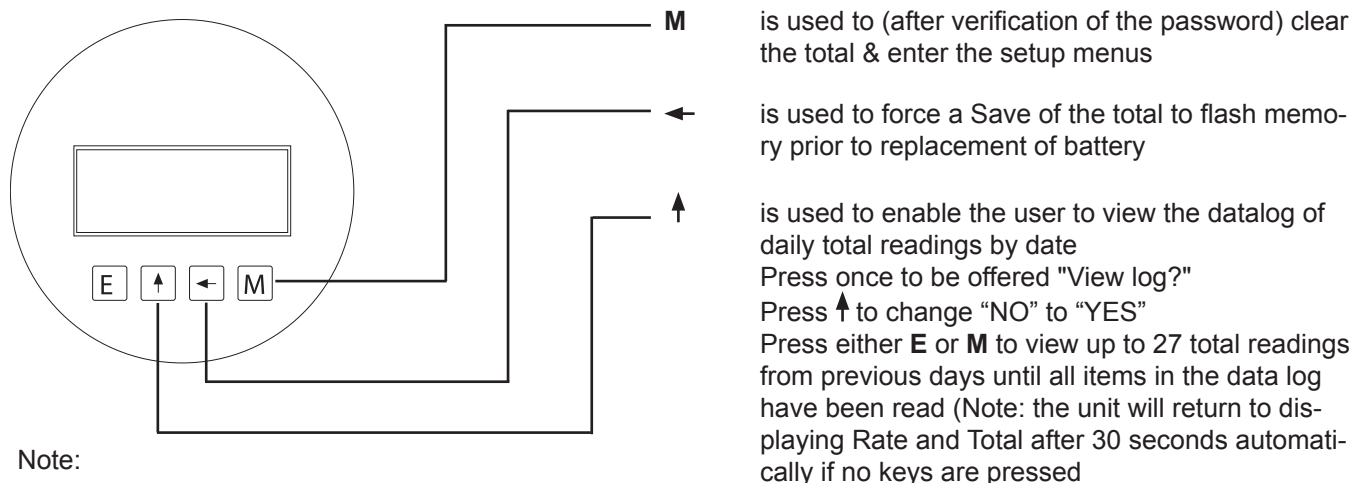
E ↑ ← M

M is used to (after verification of the password) clear the total & enter the setup menus

← is used to force a Save of the total to flash memory prior to replacement of battery

↑ is used to enable the user to view the datalog of daily total readings by date
Press once to be offered "View log?"
Press ↑ to change "NO" to "YES"
Press either **E** or **M** to view up to 27 total readings from previous days until all items in the data log have been read (Note: the unit will return to displaying Rate and Total after 30 seconds automatically if no keys are pressed

Note: